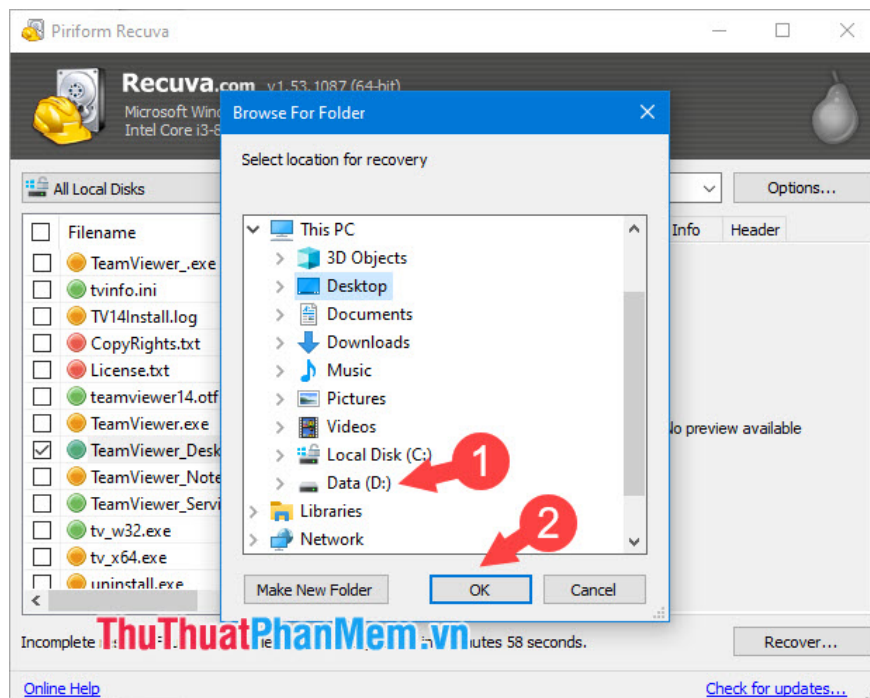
Piriform Recuva

Recuva.com v1.53.1087 (64-bit)
Microsoft Wind
Intel Core i3-8

All Local Disks

Options...

Filename
TeamViewer_.exe
tvinfo.ini
TV14Install.log
CopyRights.txt
License.txt
teamviewer14.otf
TeamViewer.exe
TeamViewer_Desk
TeamViewer_Note
TeamViewer_Servi
tv_w32.exe
tv_x64.exe
uninstall.exe

Info
Header

No preview available

Browse For Folder

Select location for recovery

This PC
3D Objects
Desktop
Documents
Downloads
Music
Pictures
Videos
Local Disk (C:)
Data (D:)
Libraries
Network

1
2

Make New Folder
OK
Cancel

Incomplete
utes 58 seconds.

Recover...

ThuThuatPhanMem.vn

Online Help
Check for updates...